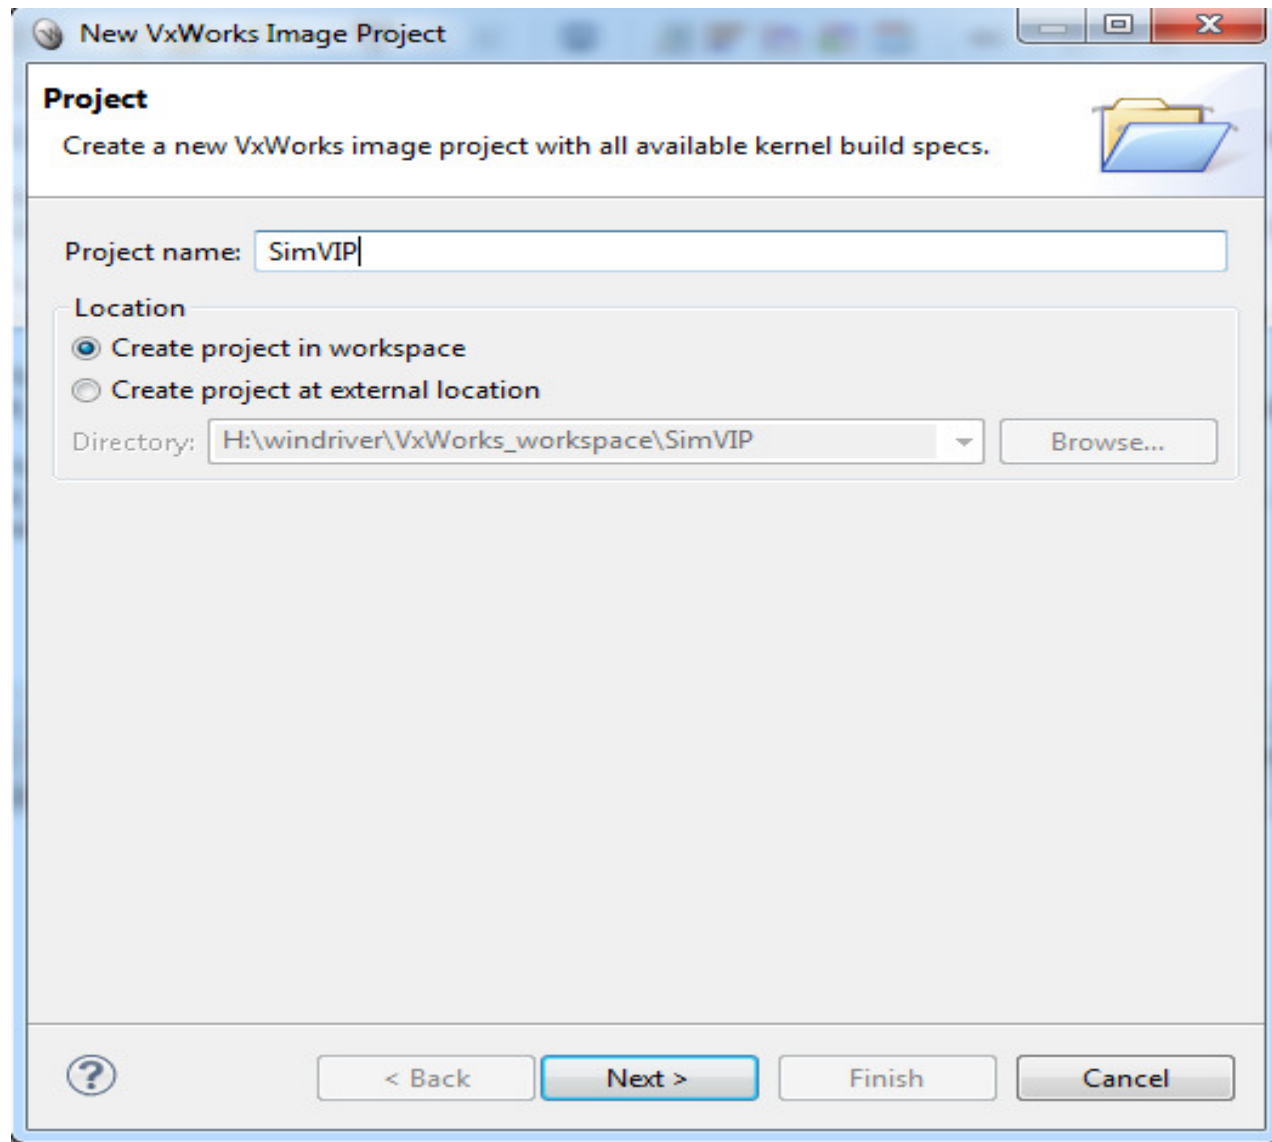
New VxWorks Image Project

Project

Create a new VxWorks image project with all available kernel build specs.

Project name: SimVIP

Location

Create project in workspace

Create project at external location

Directory: H:\windriver\VxWorks_workspace\SimVIP

Browse...

?

< Back

Next >

Finish

Cancel